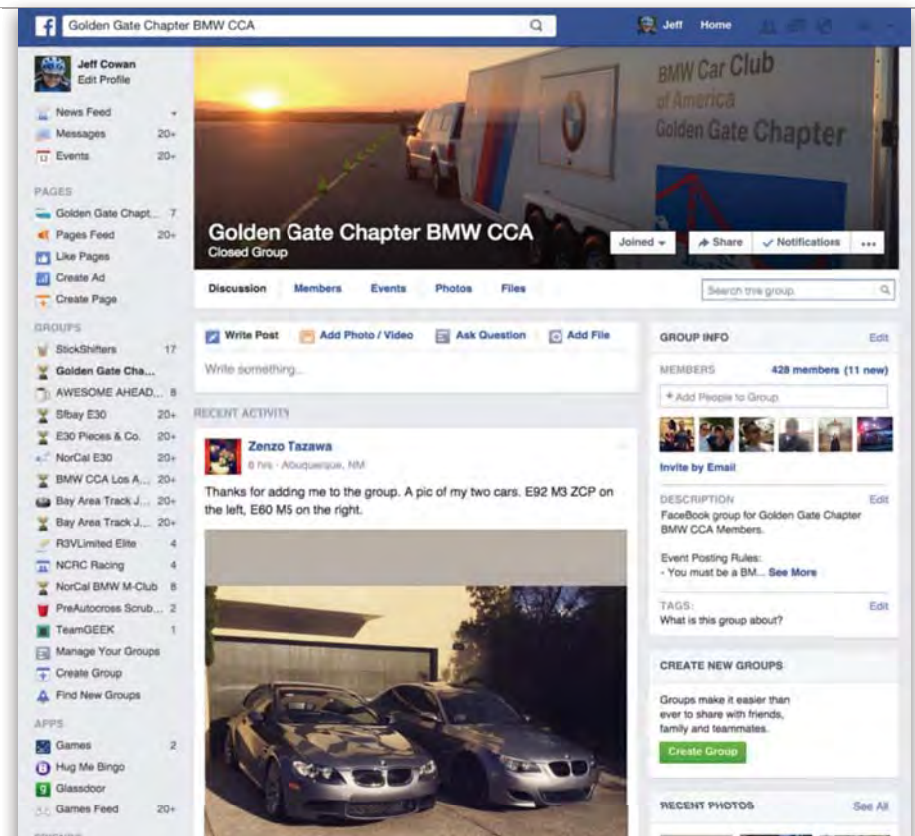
Golden Gate Chapter BMW CCA

Jeff Home

Jeff Cowan
Edit Profile

News Feed
Messages 20+
Events 20+

PAGES
Golden Gate Chapt... 7
Pages Feed 20+
Like Pages
Create Ad
Create Page

GROUPS
StickShifters 17
Golden Gate Cha...
AWESOME AHEAD... 8
Sfbay E30 20+
E30 Pieces & Co. 20+
NorCal E30 20+
BMW CCA Los A... 20+
Bay Area Track J... 20+
Bay Area Track J... 20+
R3VLimited Elite 4
NCRC Racing 4
NorCal BMW M-Club 8
PreAutocross Scrub... 2
TeamGEEK 1
Manage Your Groups
Create Group
Find New Groups

APPS
Games 2
Hug Me Bingo
Glassdoor
Games Feed 20+

BMW Car Club of America Golden Gate Chapter

Golden Gate Chapter BMW CCA
Closed Group

Joined
Share
Notifications
...

Discussion Members Events Photos Files

Search this group

Write Post Add Photo / Video Ask Question Add File

Write something...

RECENT ACTIVITY

Zenzo Tazawa
6 hrs · Albuquerque, NM

Thanks for addng me to the group. A pic of my two cars. E92 M3 ZCP on the left, E60 M5 on the right.

GROUP INFO Edit

MEMBERS 428 members (11 new)

+ Add People to Group

Invite by Email

DESCRIPTION Edit
FaceBook group for Golden Gate Chapter BMW CCA Members.

Event Posting Rules:
- You must be a BM... See More

TAGS: Edit
What is this group about?

CREATE NEW GROUPS

Groups make it easier than ever to share with friends, family and teammates.

Create Group

RECENT PHOTOS See All